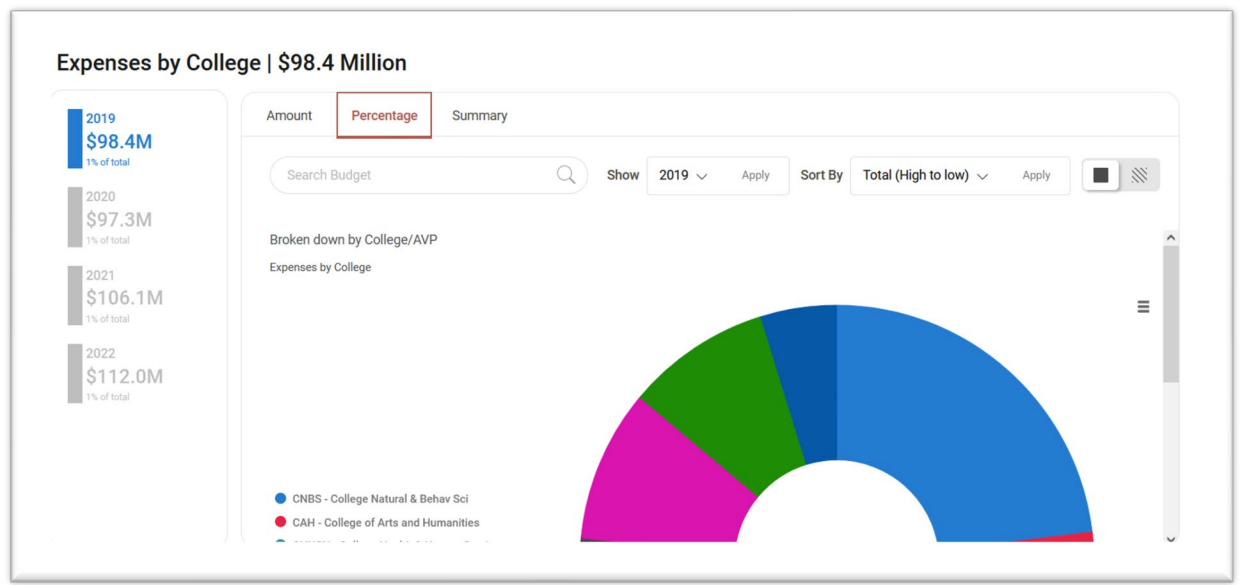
Expenses by College | $98.4 Million

2019
$98.4M
1% of total

2020
$97.3M
1% of total

2021
$106.1M
1% of total

2022
$112.0M
1% of total

Amount | Percentage | Summary

Search Budget

Show 2019 Apply Sort By Total (High to low) Apply

Broken down by College/AVP

Expenses by College

CNBS - College Natural & Behav Sci
CAH - College of Arts and Humanities
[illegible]